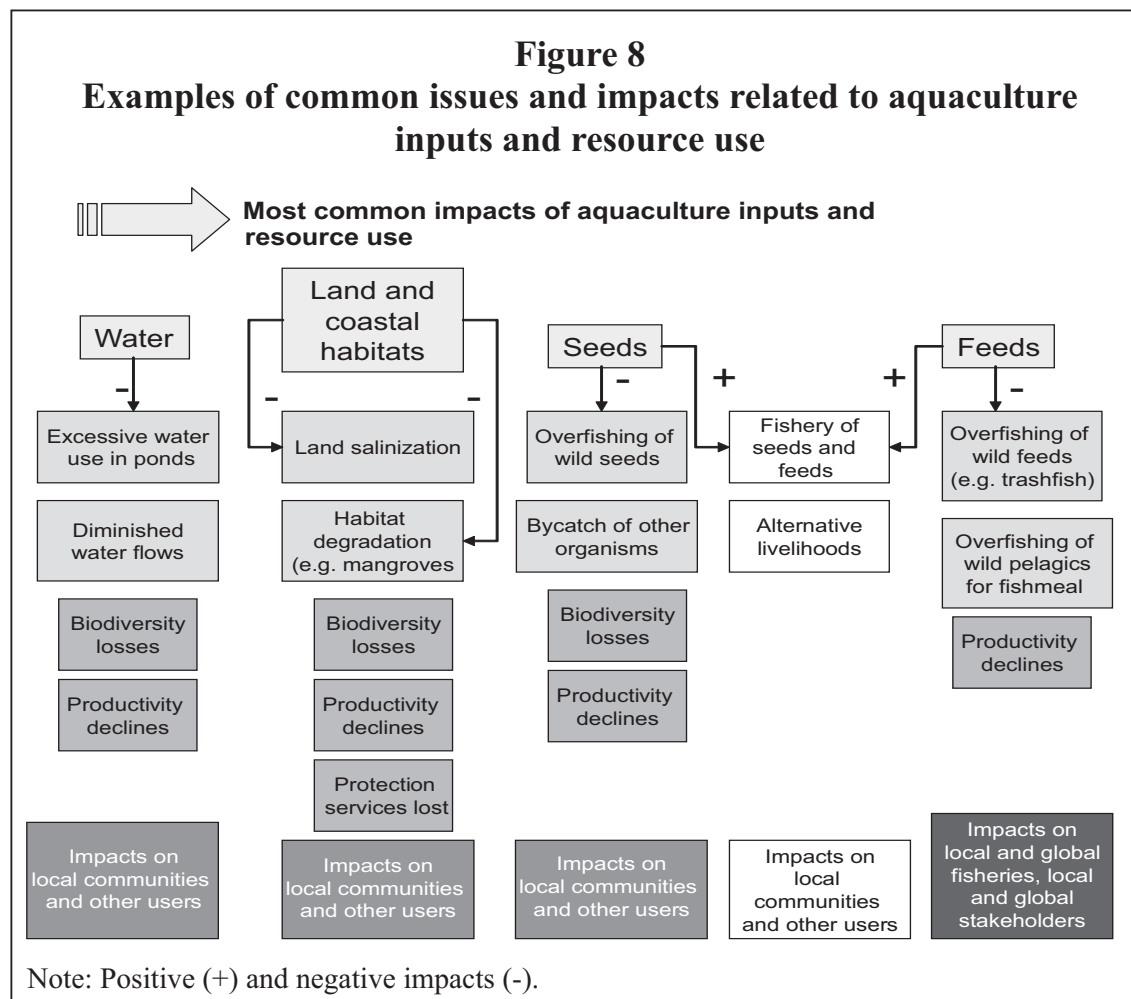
Figure 8
Examples of common issues and impacts related to aquaculture inputs and resource use

Most common impacts of aquaculture inputs and resource use

Water
-
Excessive water use in ponds
Diminished water flows
Biodiversity losses
Productivity declines
Impacts on local communities and other users

Land and coastal habitats
-
-
Land salinization
Habitat degradation (e.g. mangroves
Biodiversity losses
Productivity declines
Protection services lost
Impacts on local communities and other users

Seeds
-
Overfishing of wild seeds
Bycatch of other organisms
Biodiversity losses
Productivity declines
Impacts on local communities and other users

+
+
Fishery of seeds and feeds
Alternative livelihoods
Impacts on local communities and other users

Feeds
-
Overfishing of wild feeds (e.g. trashfish)
Overfishing of wild pelagics for fishmeal
Productivity declines
Impacts on local and global fisheries, local and global stakeholders

Note: Positive (+) and negative impacts (-).